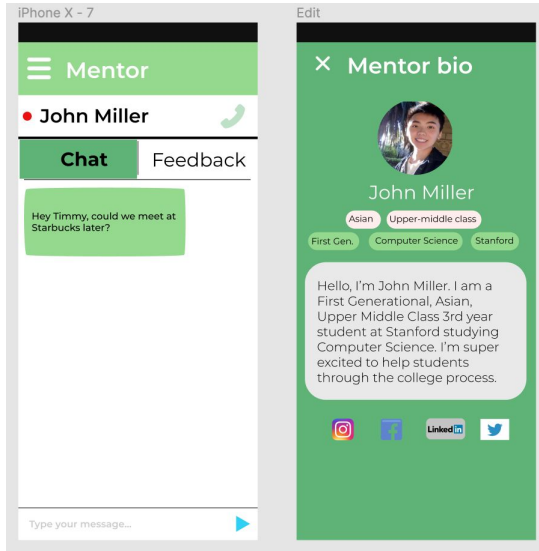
iPhone X - 7

Mentor

John Miller

Chat

Feedback

Hey Timmy, could we meet at Starbucks later?

Type your message...

Edit

Mentor bio

John Miller

Asian

Upper-middle class

First Gen.

Computer Science

Stanford

Hello, I'm John Miller. I am a First Generational, Asian, Upper Middle Class 3rd year student at Stanford studying Computer Science. I'm super excited to help students through the college process.

Linked in